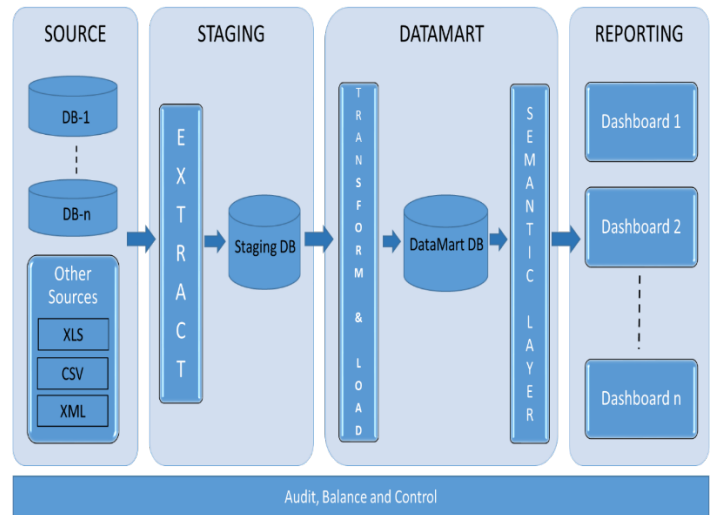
SOURCE

DB-1

DB-n

Other Sources

XLS

CSV

XML

STAGING

EXTRACT

Staging DB

DATAMART

TRANSFORM & LOAD

DataMart DB

SEMANTIC LAYER

REPORTING

Dashboard 1

Dashboard 2

Dashboard n

Audit, Balance and Control